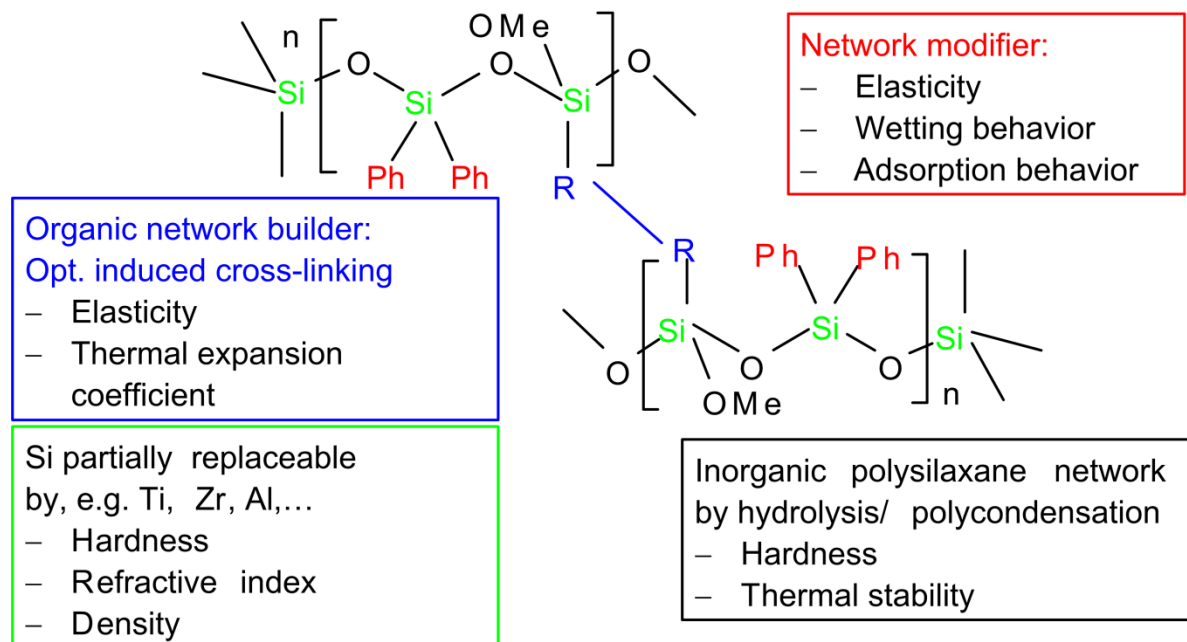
n
Si
O
Si
O
OMe
Si
O
Ph
Ph
R

Network modifier:
– Elasticity
– Wetting behavior
– Adsorption behavior

Organic network builder:
Opt. induced cross-linking
– Elasticity
– Thermal expansion coefficient

R
Ph
Ph
O
Si
O
Si
O
Si
OMe
n

Si partially replaceable by, e.g. Ti, Zr, Al,…
– Hardness
– Refractive index
– Density

Inorganic polysilaxane network by hydrolysis/ polycondensation
– Hardness
– Thermal stability